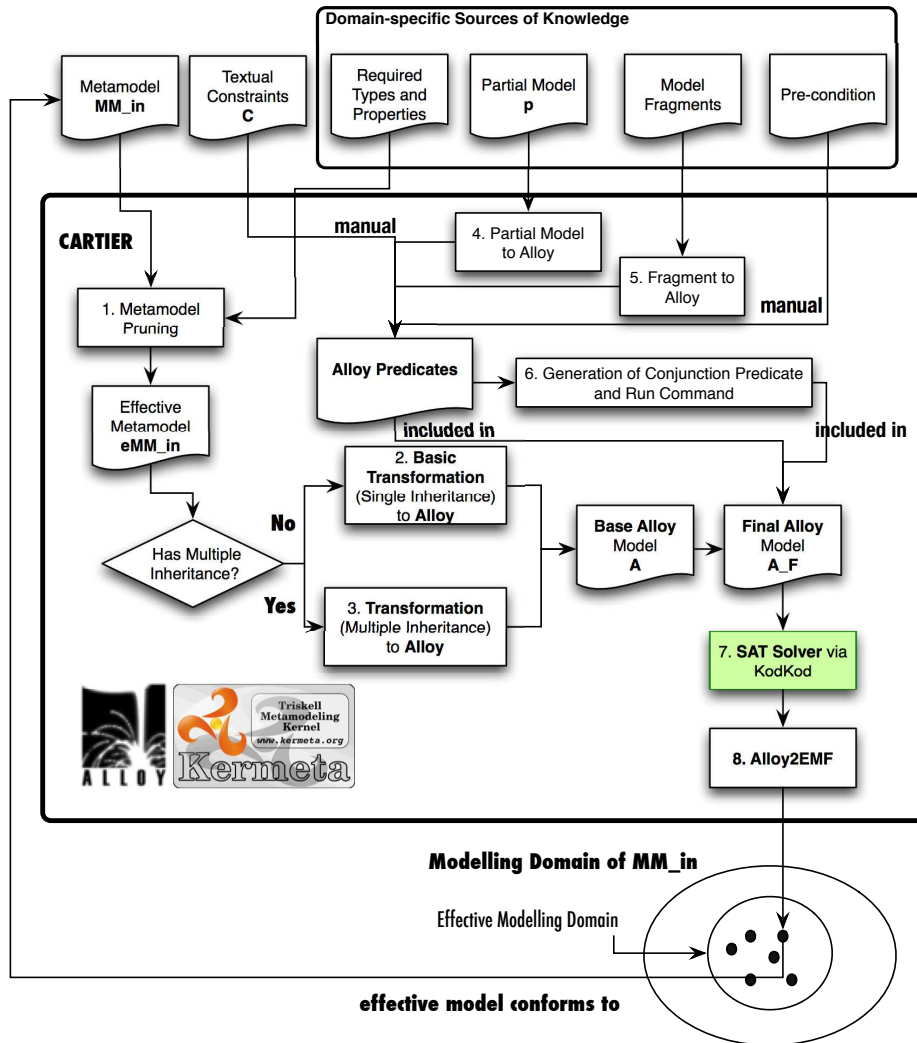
Domain-specific Sources of Knowledge

Metamodel
MM_in

Textual Constraints
C

Required Types and Properties

Partial Model
p

Model Fragments

Pre-condition

CARTIER

manual

4. Partial Model to Alloy

5. Fragment to Alloy

manual

1. Metamodel Pruning

Alloy Predicates

6. Generation of Conjunction Predicate and Run Command

Effective Metamodel
eMM_in

included in

included in

2. Basic Transformation (Single Inheritance) to Alloy

No

Has Multiple Inheritance?

Yes

3. Transformation (Multiple Inheritance) to Alloy

Base Alloy Model
A

Final Alloy Model
A_F

7. SAT Solver via KodKod

ALLOY

Triskell Metamodeling Kernel
www.kermeta.org
Kermeta

8. Alloy2EMF

Modelling Domain of MM_in

Effective Modelling Domain

effective model conforms to